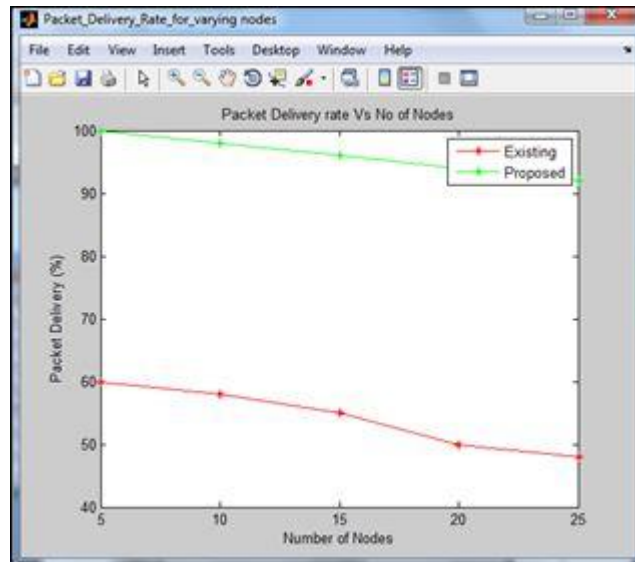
Packet_Delivery_Rate_for_varying nodes

File Edit View Insert Tools Desktop Window Help

Packet Delivery rate Vs No of Nodes

Existing
Proposed

Packet Delivery (%)

100
90
80
70
60
50
40

5
10
15
20
25

Number of Nodes